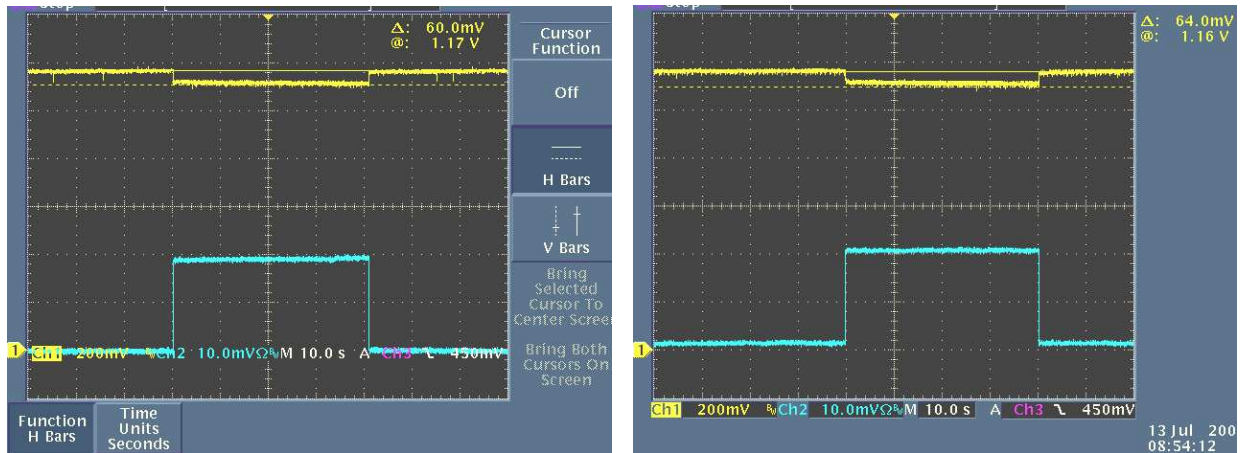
Δ: 60.0mV
@: 1.17 V

Cursor Function

Off

H Bars

V Bars

Bring Selected Cursor To Center Scree

Bring Both Cursors On Screen

1

Ch1 200mV Ch2 10.0mVΩ M 10.0 s A Ch3 ⌄ 450mV

Function H Bars

Time Units Seconds

Δ: 64.0mV
@: 1.16 V

1

Ch1 200mV Ch2 10.0mVΩ M 10.0 s A Ch3 ⌄ 450mV

13 Jul 200
08:54:12